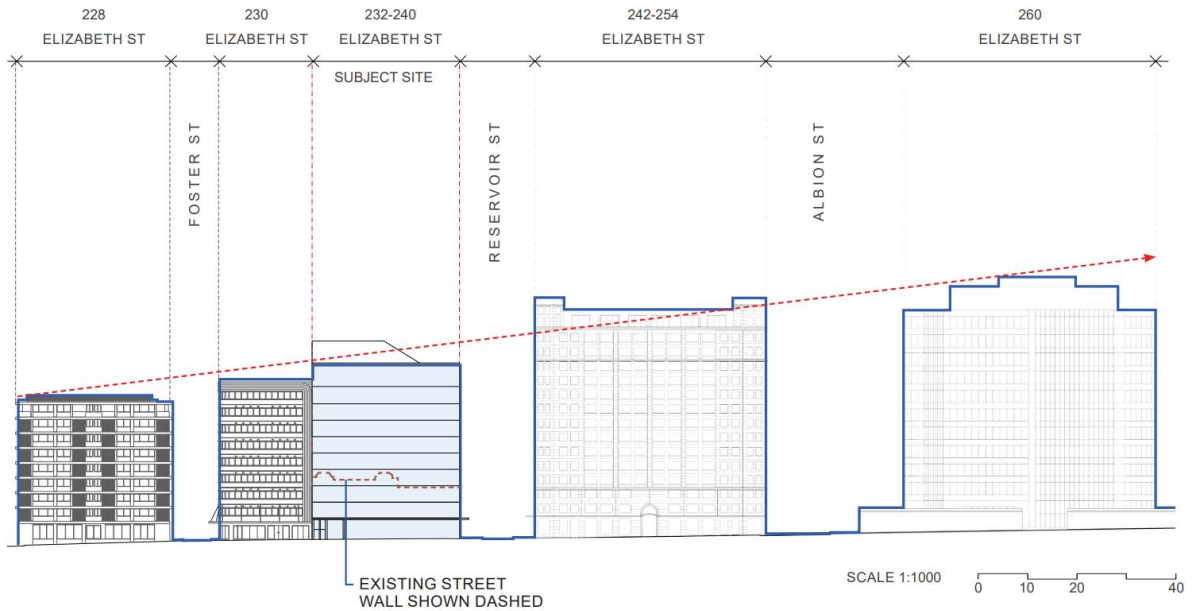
228
ELIZABETH ST

230
ELIZABETH ST

232-240
ELIZABETH ST

242-254
ELIZABETH ST

260
ELIZABETH ST

SUBJECT SITE

FOSTER ST

RESERVOIR ST

ALBION ST

EXISTING STREET
WALL SHOWN DASHED

SCALE 1:1000

0 10 20 40